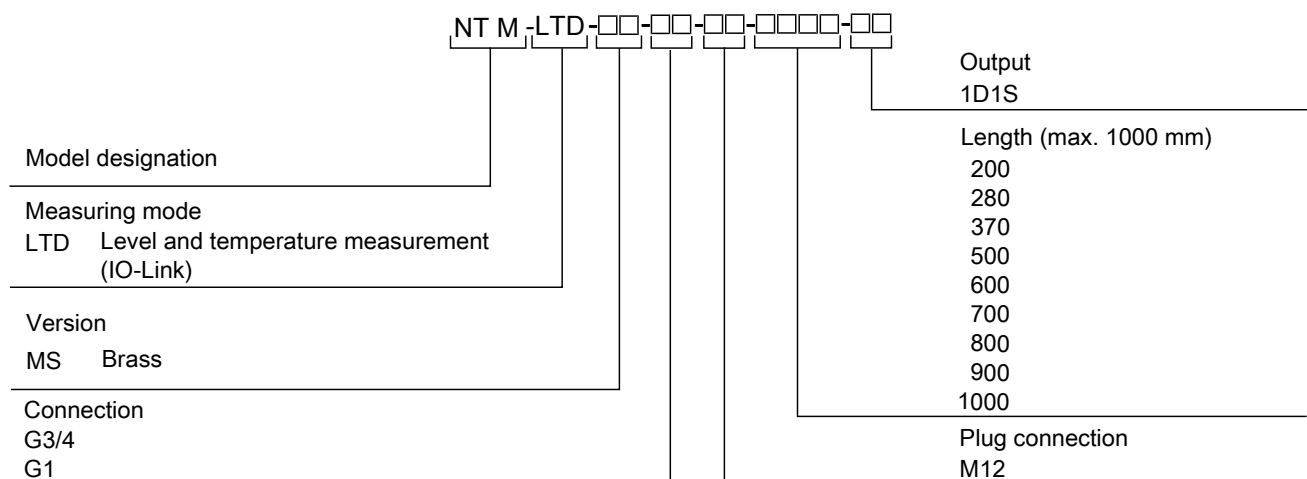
NT M -LTD-□□-□□-□□-□□□□-□□

Output
1D1S

Length (max. 1000 mm)
200
280
370
500
600
700
800
900
1000

Model designation

Measuring mode
LTD Level and temperature measurement (IO-Link)

Version
MS Brass

Connection
G3/4
G1

Plug connection
M12